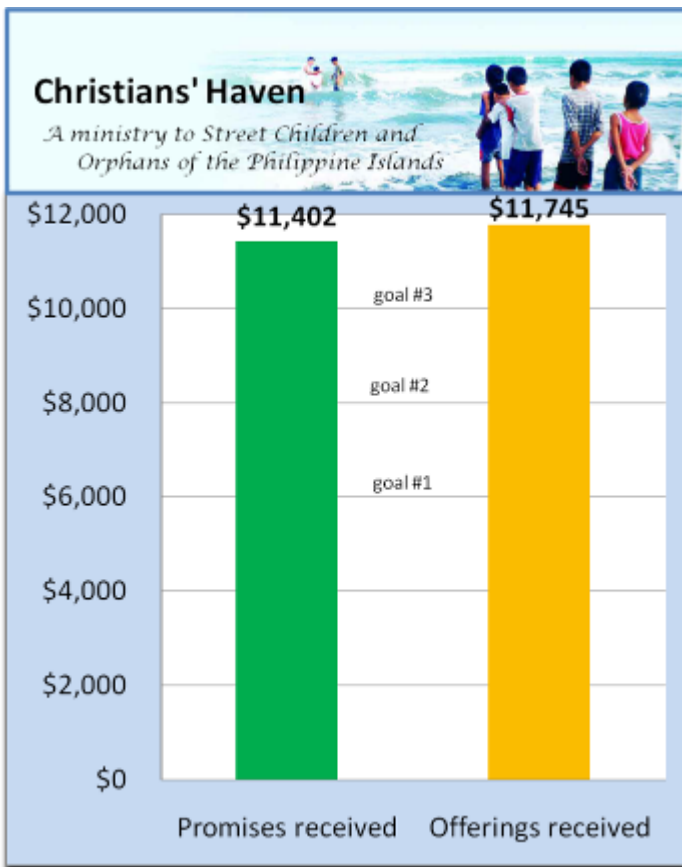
Christians' Haven

A ministry to Street Children and Orphans of the Philippine Islands

$12,000
$10,000
$8,000
$6,000
$4,000
$2,000
$0

$11,402
$11,745

goal #3
goal #2
goal #1

Promises received
Offerings received